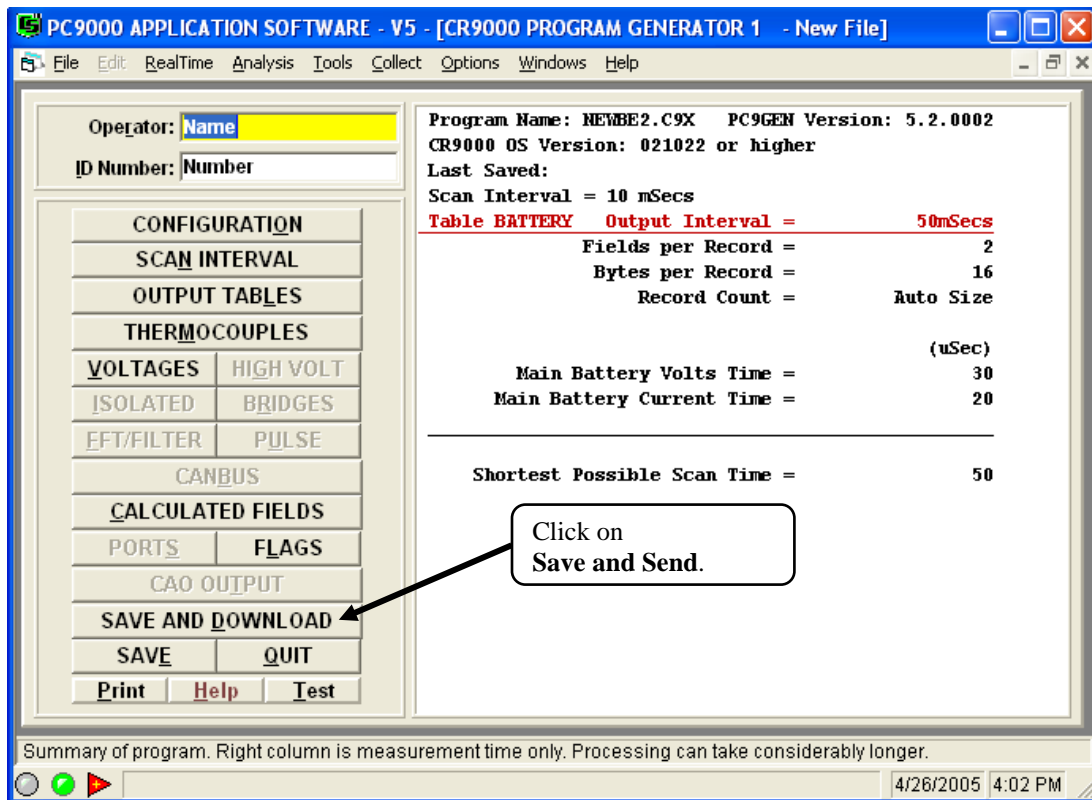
PC9000 APPLICATION SOFTWARE - V5 - [CR9000 PROGRAM GENERATOR 1 - New File]

File Edit RealTime Analysis Tools Collect Options Windows Help

Operator: Name

ID Number: Number

CONFIGURATION
SCAN INTERVAL
OUTPUT TABLES
THERMOCOUPLES
VOLTAGES HIGH VOLT
ISOLATED BRIDGES
FFT/FILTER PULSE
CANBUS
CALCULATED FIELDS
PORTS FLAGS
CAO OUTPUT
SAVE AND DOWNLOAD
SAVE QUIT
Print Help Test

Program Name: NEWBE2.C9X PC9GEN Version: 5.2.0002
CR9000 OS Version: 021022 or higher
Last Saved:
Scan Interval = 10 mSecs
Table BATTERY Output Interval = 50mSecs
Fields per Record = 2
Bytes per Record = 16
Record Count = Auto Size

(uSec)
Main Battery Volts Time = 30
Main Battery Current Time = 20

Shortest Possible Scan Time = 50

Click on **Save and Send**.

Summary of program. Right column is measurement time only. Processing can take considerably longer.

4/26/2005 4:02 PM